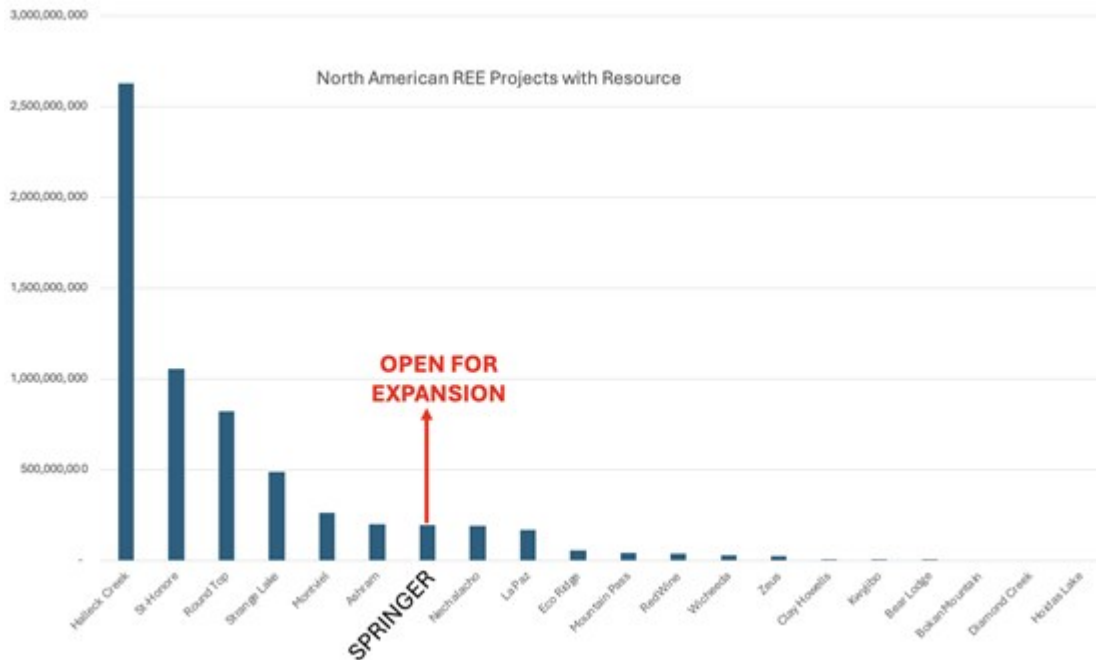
North American REE Projects with Resource

3,000,000,000
2,500,000,000
2,000,000,000
1,500,000,000
1,000,000,000
500,000,000
-

OPEN FOR EXPANSION

Halleck Creek
St Honore
Round Top
Strange Lake
Montviel
Ashram
SPRINGER
Nechalacho
La Paz
Eco Ridge
Mountain Pass
RedWine
Wicheeda
Zeus
Clay Howells
Kwyjibo
Bear Lodge
Bokan Mountain
Diamond Creek
Hoidas Lake